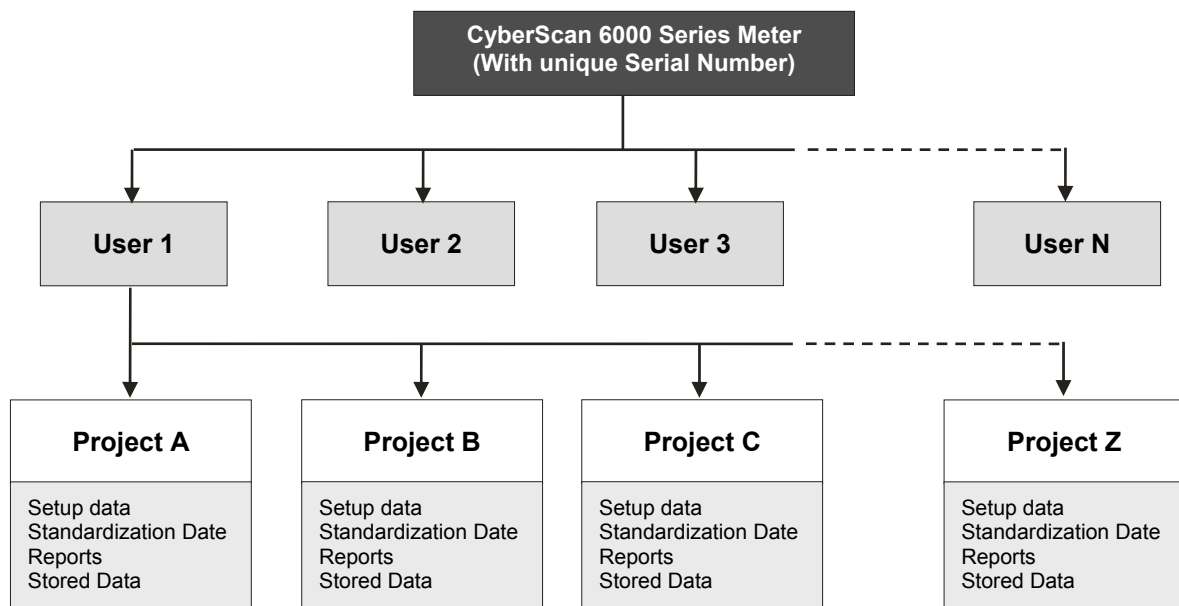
CyberScan 6000 Series Meter
(With unique Serial Number)

User 1

User 2

User 3

User N

Project A

Setup data
Standardization Date
Reports
Stored Data

Project B

Setup data
Standardization Date
Reports
Stored Data

Project C

Setup data
Standardization Date
Reports
Stored Data

Project Z

Setup data
Standardization Date
Reports
Stored Data